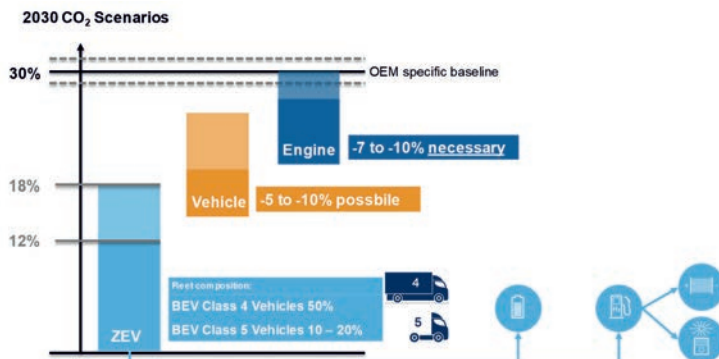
2030 $CO_2$ Scenarios

30%

OEM specific baseline

Engine

-7 to -10% necessary

Vehicle

-5 to -10% possbile

18%

12%

Fleet composition:

BEV Class 4 Vehicles 50%

BEV Class 5 Vehicles 10 – 20%

ZEV

4

5